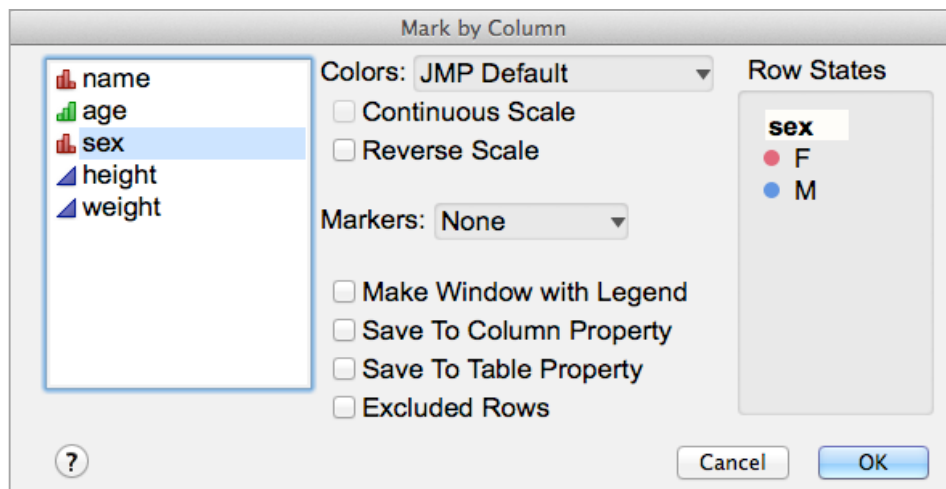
Mark by Column

name
age
sex
height
weight

Colors: JMP Default
Continuous Scale
Reverse Scale

Markers: None

Make Window with Legend
Save To Column Property
Save To Table Property
Excluded Rows

Row States
sex
F
M

?
Cancel
OK